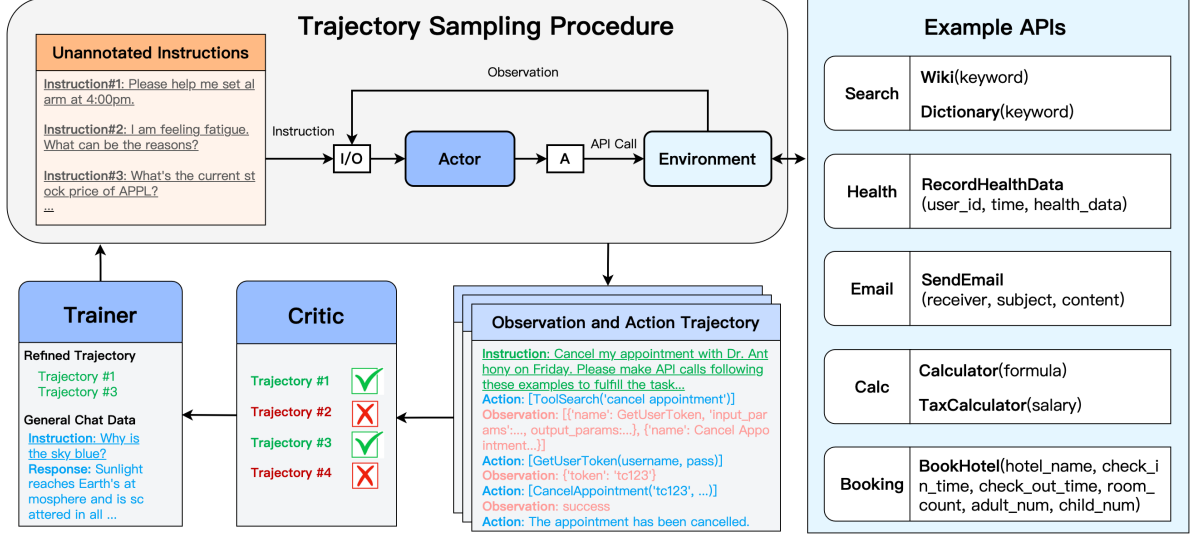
Trajectory Sampling Procedure

Unannotated Instructions

Instruction#1: Please help me set alarm at 4:00pm.

Instruction#2: I am feeling fatigue. What can be the reasons?

Instruction#3: What's the current stock price of APPL?

...

Observation

Instruction

I/O

Actor

A

API Call

Environment

Example APIs

Search

Wiki(keyword)

Dictionary(keyword)

Health

RecordHealthData (user_id, time, health_data)

Email

SendEmail (receiver, subject, content)

Calc

Calculator(formula)

TaxCalculator(salary)

Booking

BookHotel(hotel_name, check_in_time, check_out_time, room_count, adult_num, child_num)

Trainer

Refined Trajectory

Trajectory #1

Trajectory #3

General Chat Data

Instruction: Why is the sky blue?

Response: Sunlight reaches Earth's atmosphere and is scattered in all ...

Critic

Trajectory #1

Trajectory #2

Trajectory #3

Trajectory #4

Observation and Action Trajectory

Instruction: Cancel my appointment with Dr. Anthony on Friday. Please make API calls following these examples to fulfill the task...

Action: [ToolSearch('cancel appointment')]

Observation: [{'name': GetUserToken, 'input_params':..., output_params:...}, {'name': Cancel Appointment...}]

Action: [GetUserToken(username, pass)]

Observation: {'token': 'tc123'}

Action: [CancelAppointment('tc123', ...)]

Observation: success

Action: The appointment has been cancelled.